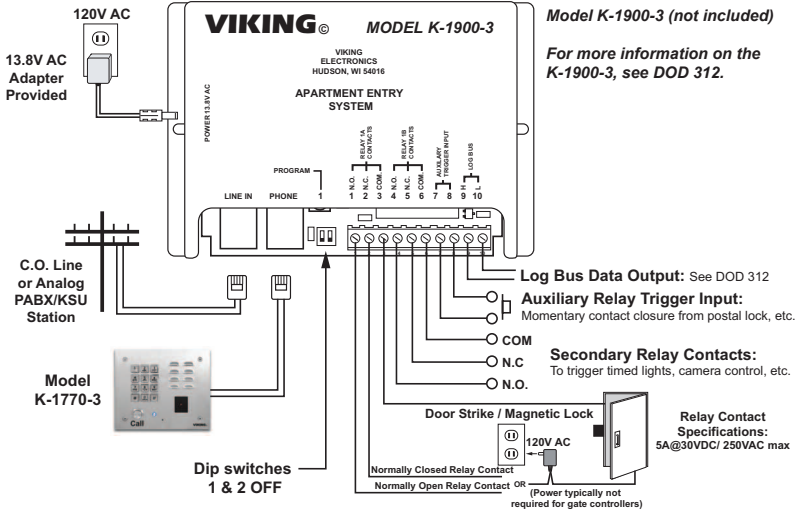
120V AC

13.8V AC Adapter Provided

VIKING© MODEL K-1900-3

VIKING ELECTRONICS HUDSON, WI 54016

APARTMENT ENTRY SYSTEM

POWER 13.8V AC

LINE IN PHONE

PROGRAM 1

RELAY 1A CONTACTS N.O. 2 N.C. 3 COM.

RELAY 1B CONTACTS 4 N.O. 5 N.C. 6 COM.

AUXILIARY TRIGGER INPUT 7 8

LOG BUS H L 9 10

Model K-1900-3 (not included)

For more information on the K-1900-3, see DOD 312.

C.O. Line or Analog PABX/KSU Station

Model K-1770-3

Call

Dip switches 1 & 2 OFF

Log Bus Data Output: See DOD 312

Auxiliary Relay Trigger Input: Momentary contact closure from postal lock, etc.

COM

N.C

N.O.

Secondary Relay Contacts: To trigger timed lights, camera control, etc.

Door Strike / Magnetic Lock

120V AC

Relay Contact Specifications: 5A@30VDC/ 250VAC max

Normally Closed Relay Contact

Normally Open Relay Contact OR

(Power typically not required for gate controllers)